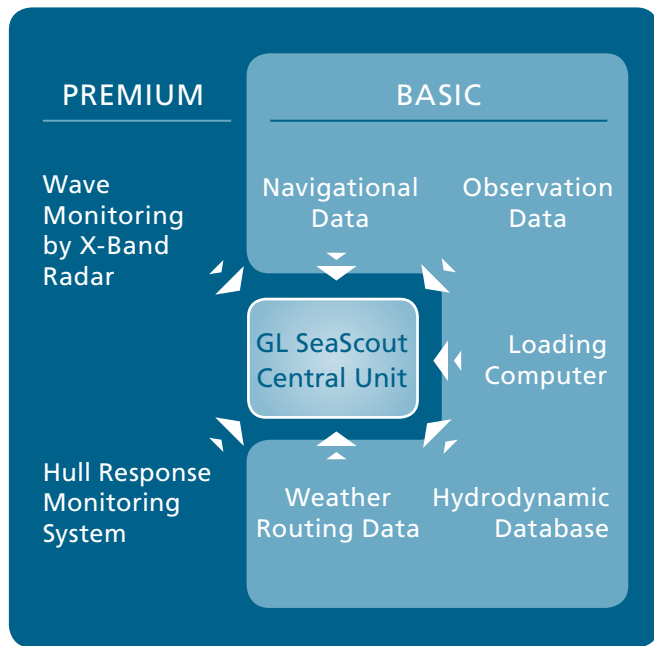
PREMIUM

BASIC

Wave Monitoring by X-Band Radar

Navigational Data

Observation Data

GL SeaScout Central Unit

Loading Computer

Hull Response Monitoring System

Weather Routing Data

Hydrodynamic Database